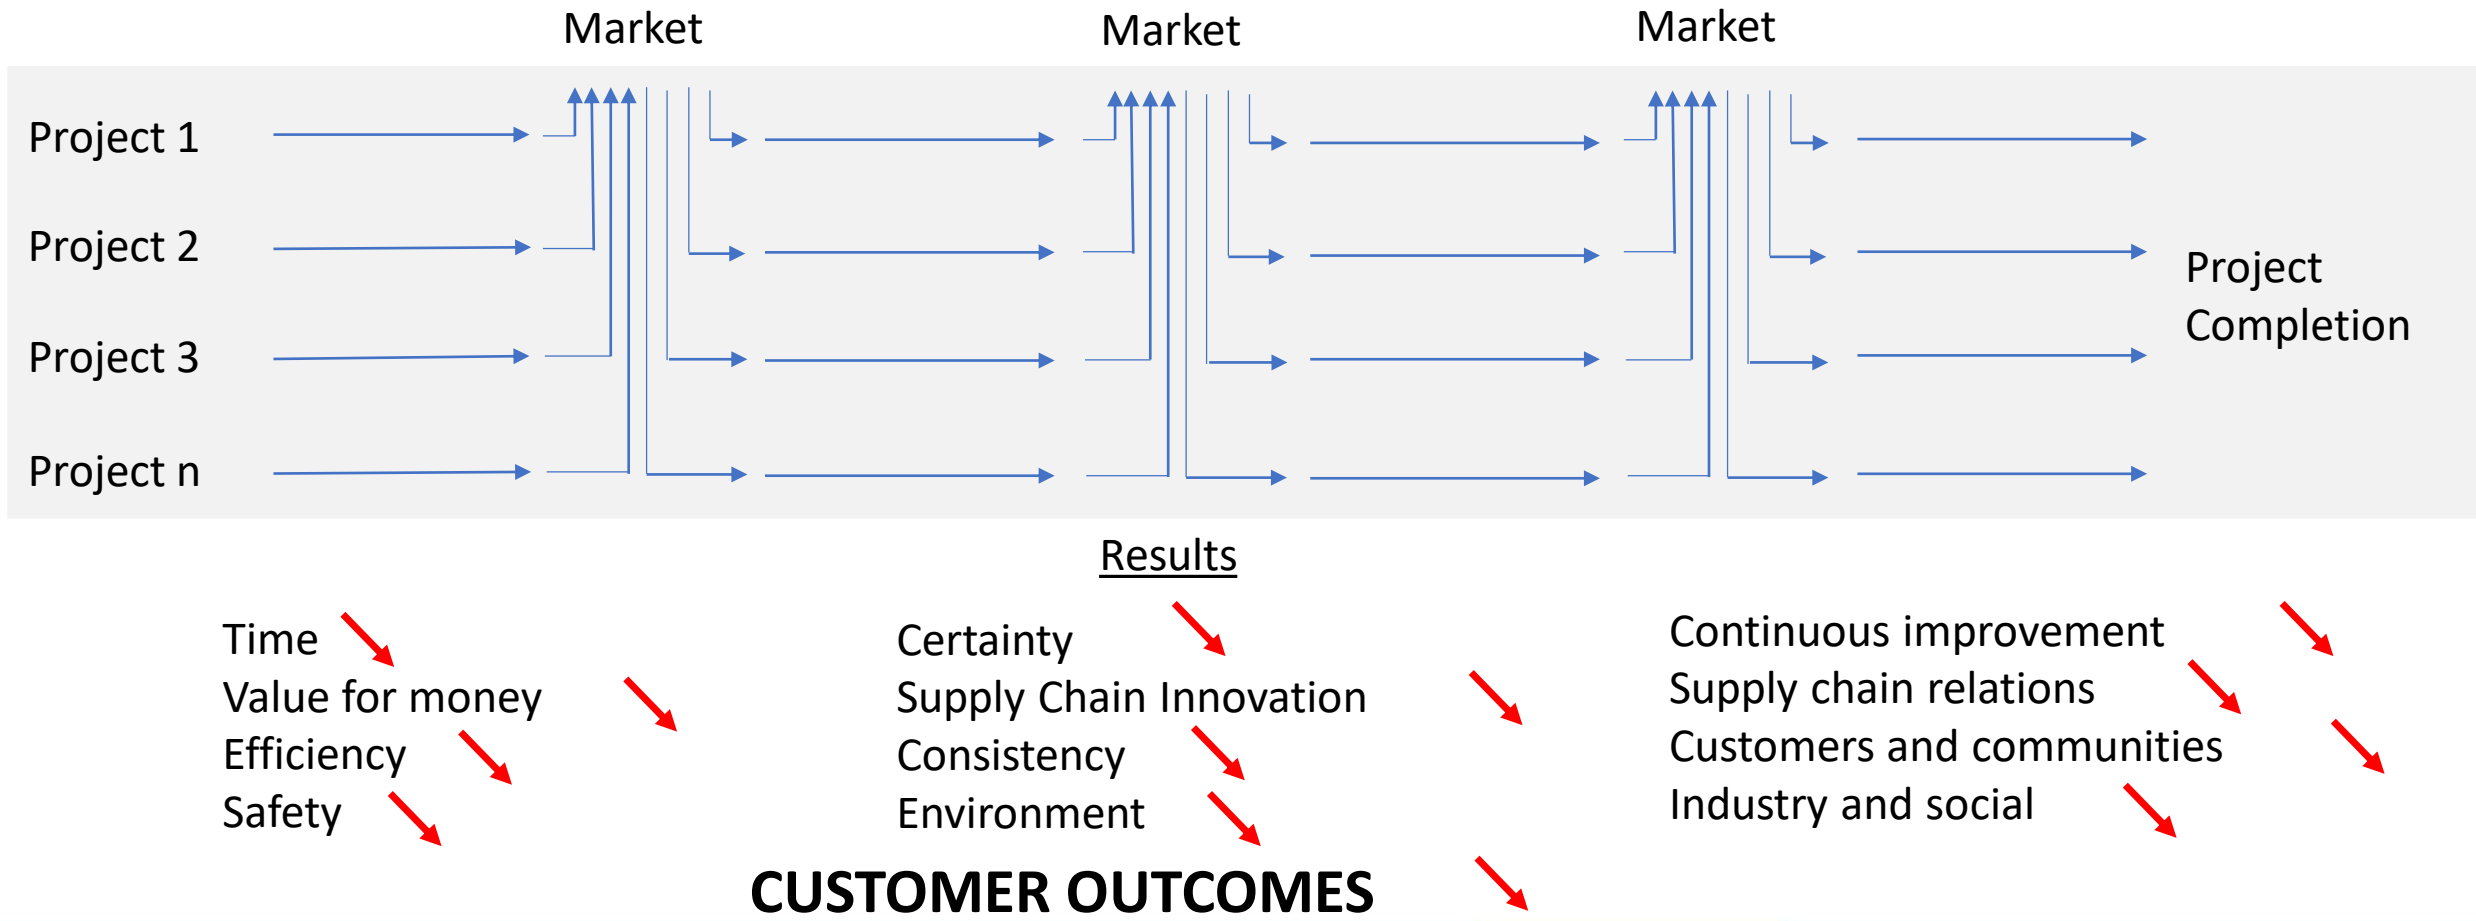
Market

Market

Market

Project 1

Project 2

Project 3

Project n

Project Completion

Results

Time
Value for money
Efficiency
Safety

Certainty
Supply Chain Innovation
Consistency
Environment

Continuous improvement
Supply chain relations
Customers and communities
Industry and social

CUSTOMER OUTCOMES